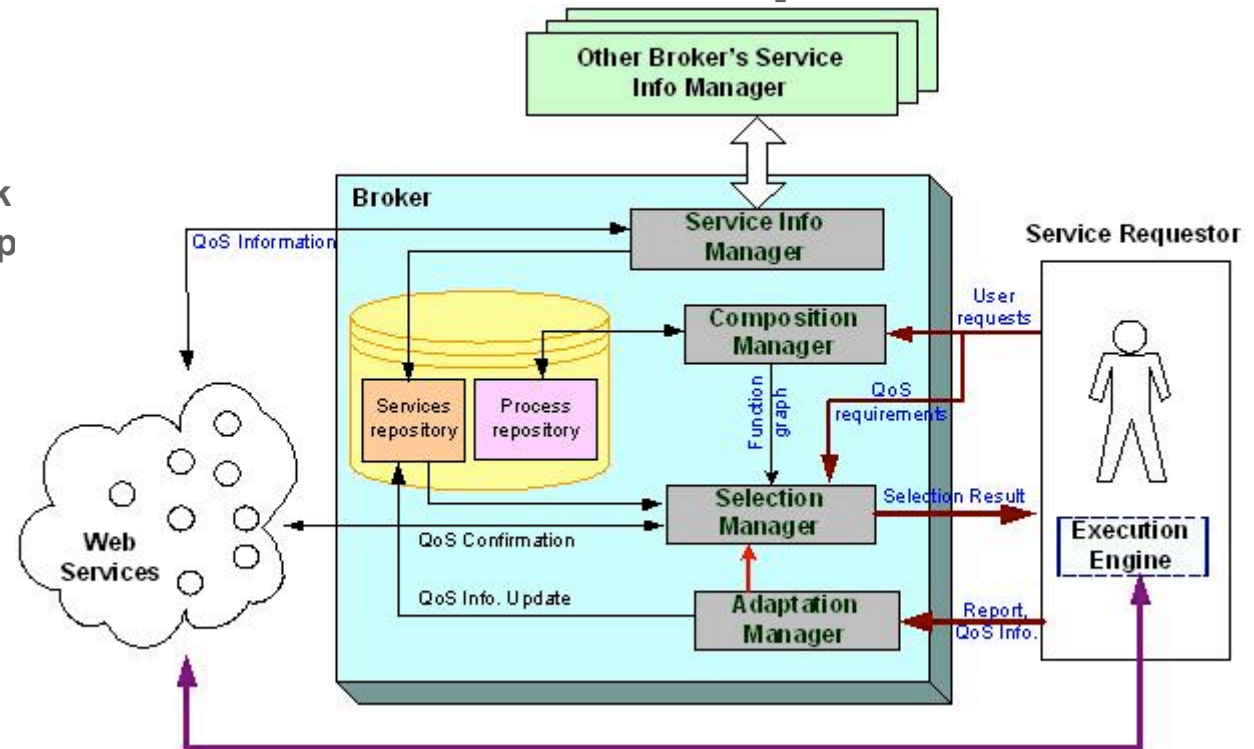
Other Broker's Service Info Manager

k
p

Broker

QoS Information

Service Info Manager

Service Requestor

Composition Manager

User requests

QoS requirements

Services repository

Process repository

Function graph

Selection Manager

Selection Result

Web Services

QoS Confirmation

Execution Engine

QoS Info. Update

Adaptation Manager

Report, QoS Info.